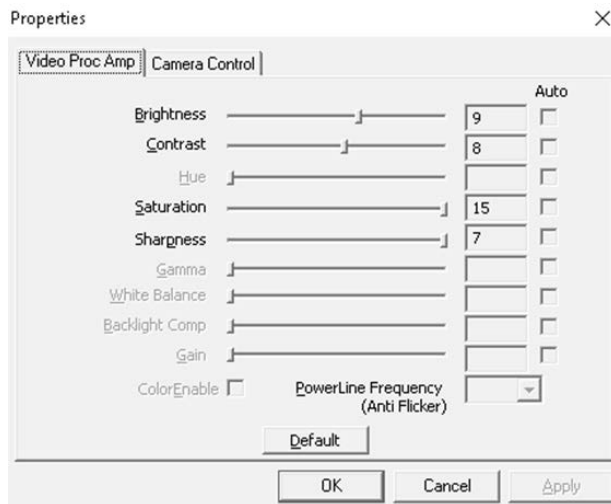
Properties

×

Video Proc Amp | Camera Control

Auto

Brightness 9

Contrast 8

Hue

Saturation 15

Sharpness 7

Gamma

White Balance

Backlight Comp

Gain

ColorEnable

PowerLine Frequency (Anti Flicker)

Default

OK | Cancel | Apply